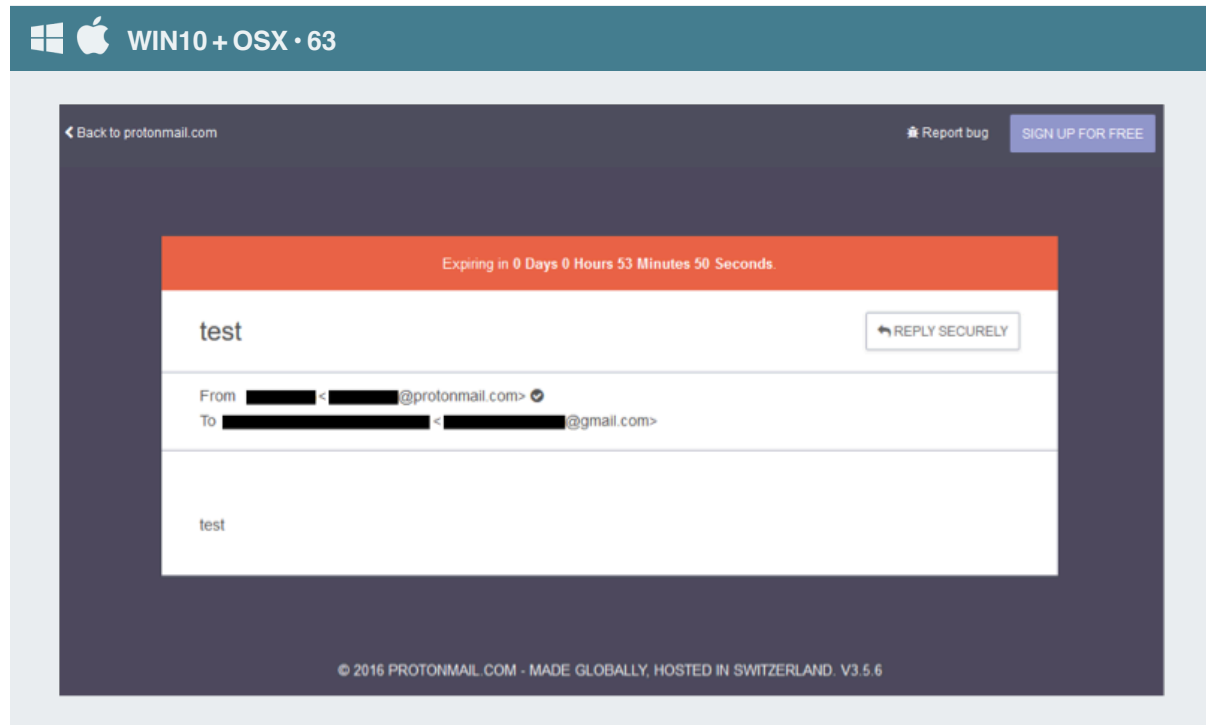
WIN10 + OSX · 63

Back to protonmail.com

Report bug

SIGN UP FOR FREE

Expiring in 0 Days 0 Hours 53 Minutes 50 Seconds.

test

REPLY SECURELY

From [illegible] <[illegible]@protonmail.com>
To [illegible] <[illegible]@gmail.com>

test

© 2016 PROTONMAIL.COM - MADE GLOBALLY, HOSTED IN SWITZERLAND. V3.5.6